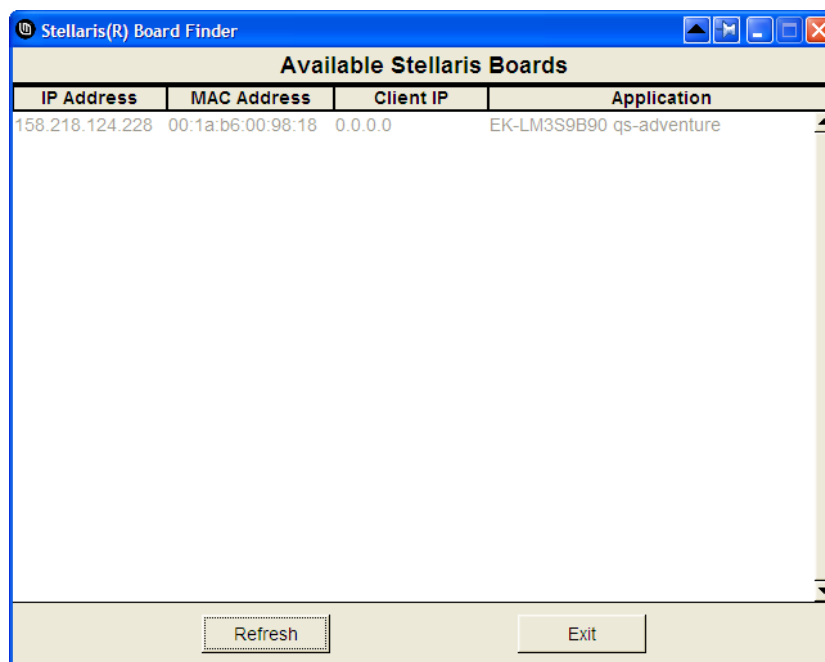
Stellaris(R) Board Finder

Available Stellaris Boards

| IP Address | MAC Address | Client IP | Application |
|---|---|---|---|
| 158.218.124.228 | 00:1a:b6:00:98:18 | 0.0.0.0 | EK-LM3S9B90 qs-adventure |

Refresh

Exit